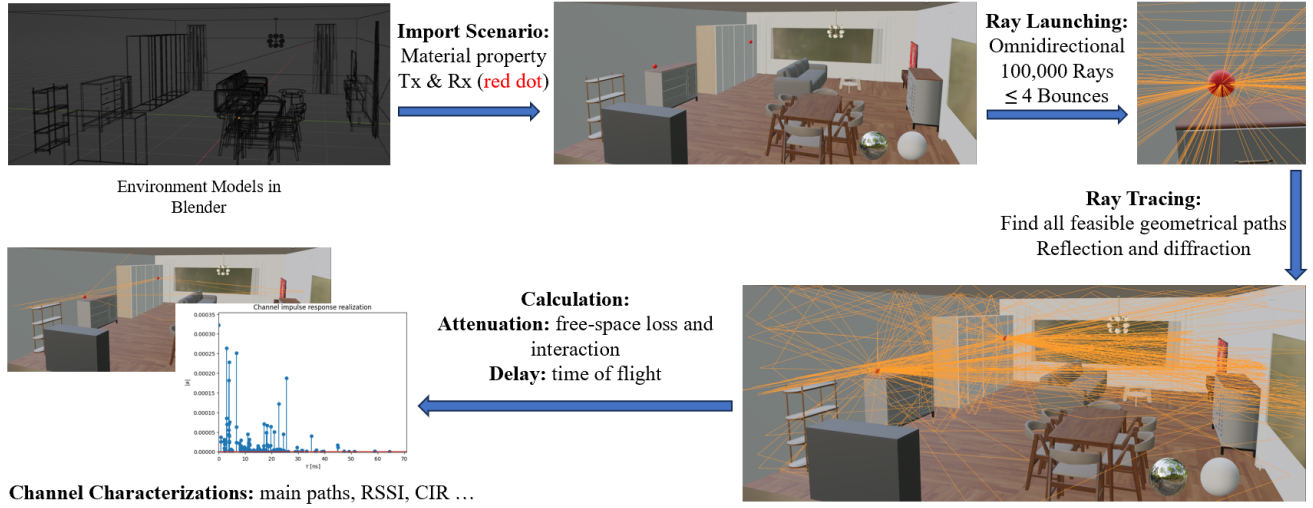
Environment Models in Blender

**Import Scenario:**
Material property
Tx & Rx (red dot)

**Ray Launching:**
Omnidirectional
100,000 Rays
≤ 4 Bounces

**Ray Tracing:**
Find all feasible geometrical paths
Reflection and diffraction

**Calculation:**
**Attenuation:** free-space loss and interaction
**Delay:** time of flight

Channel impulse response realization

0.00035
0.00030
0.00025
0.00020
0.00015
0.00010
0.00005
0.00000

|a|

0 10 20 30 40 50 60 70
τ [ns]

**Channel Characterizations:** main paths, RSSI, CIR …